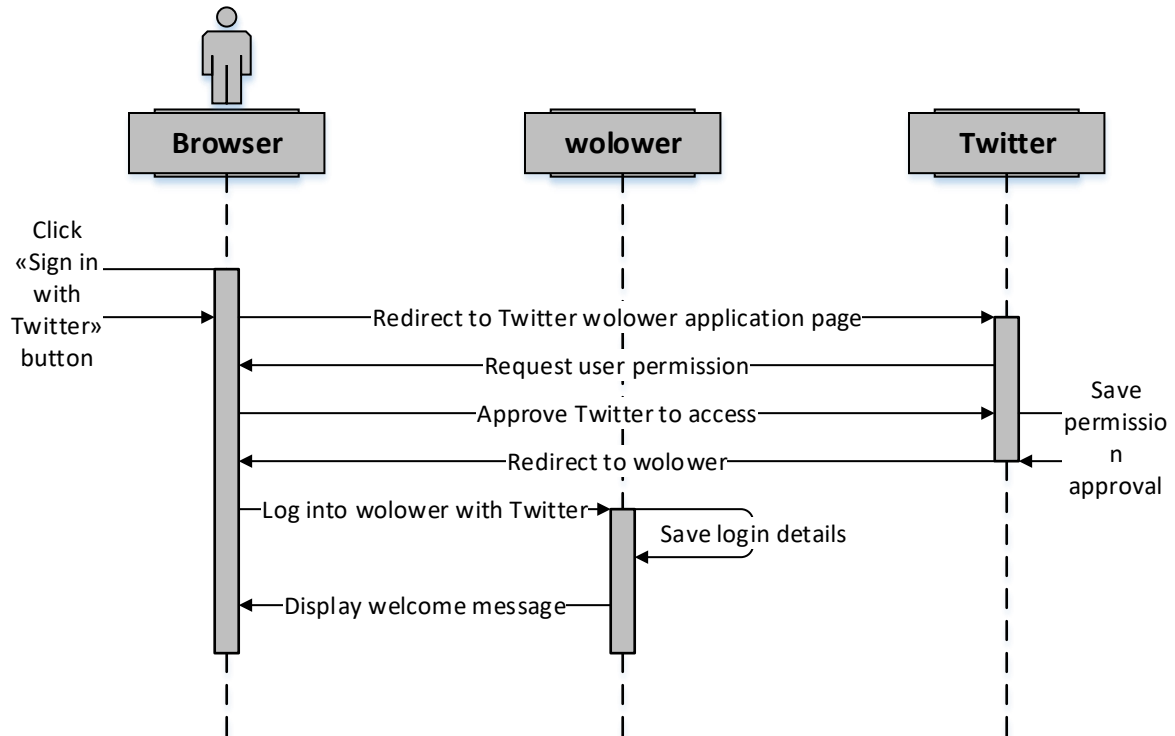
Browser

wolower

Twitter

Click «Sign in with Twitter» button

Redirect to Twitter wolower application page

Request user permission

Approve Twitter to access

Save permission approval

Redirect to wolower

Log into wolower with Twitter

Save login details

Display welcome message